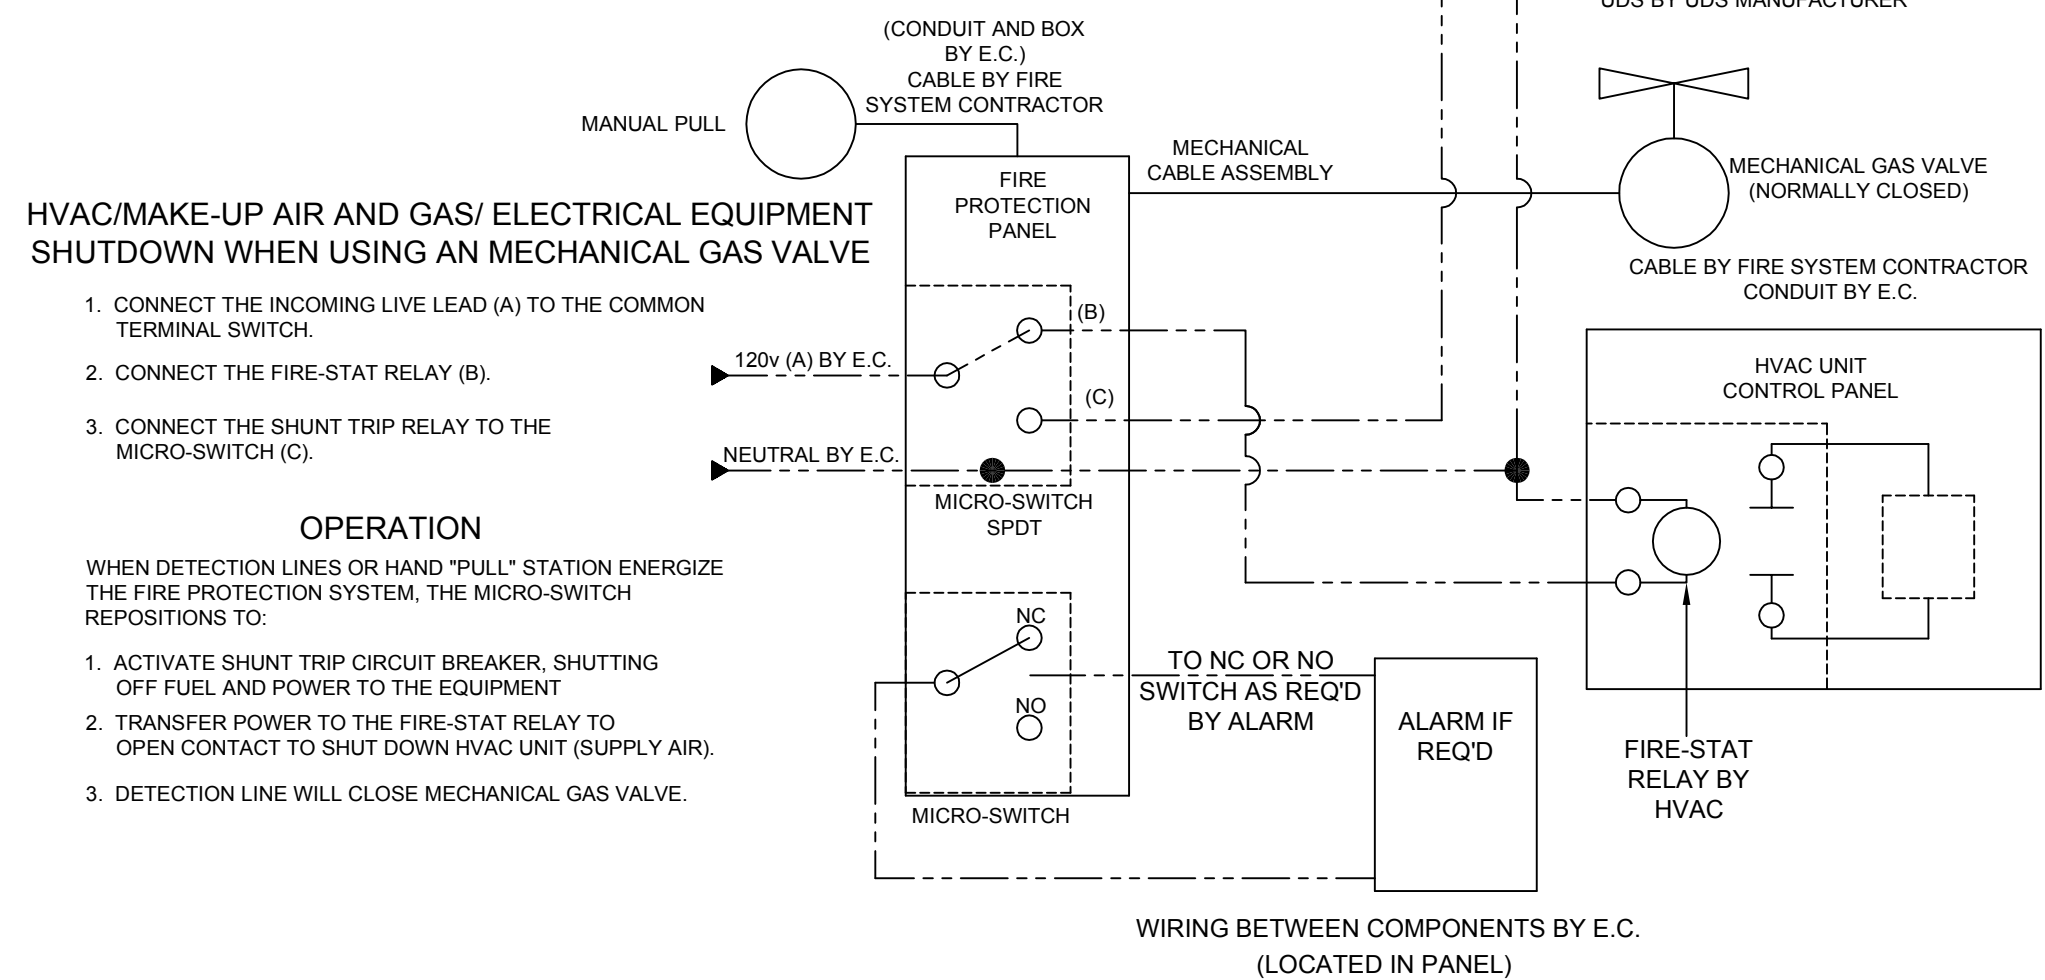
UDS BY UDS MANUFACTURER

(CONDUIT AND BOX BY E.C.)
CABLE BY FIRE SYSTEM CONTRACTOR

MANUAL PULL

FIRE PROTECTION PANEL

MECHANICAL CABLE ASSEMBLY

MECHANICAL GAS VALVE (NORMALLY CLOSED)

CABLE BY FIRE SYSTEM CONTRACTOR
CONDUIT BY E.C.

HVAC/MAKE-UP AIR AND GAS/ ELECTRICAL EQUIPMENT SHUTDOWN WHEN USING AN MECHANICAL GAS VALVE

1. CONNECT THE INCOMING LIVE LEAD (A) TO THE COMMON TERMINAL SWITCH.

2. CONNECT THE FIRE-STAT RELAY (B).

3. CONNECT THE SHUNT TRIP RELAY TO THE MICRO-SWITCH (C).

(B)

120v (A) BY E.C.

(C)

NEUTRAL BY E.C.

MICRO-SWITCH SPDT

HVAC UNIT CONTROL PANEL

OPERATION

WHEN DETECTION LINES OR HAND "PULL" STATION ENERGIZE THE FIRE PROTECTION SYSTEM, THE MICRO-SWITCH REPOSITIONS TO:

1. ACTIVATE SHUNT TRIP CIRCUIT BREAKER, SHUTTING OFF FUEL AND POWER TO THE EQUIPMENT

2. TRANSFER POWER TO THE FIRE-STAT RELAY TO OPEN CONTACT TO SHUT DOWN HVAC UNIT (SUPPLY AIR).

3. DETECTION LINE WILL CLOSE MECHANICAL GAS VALVE.

NC

NO

TO NC OR NO SWITCH AS REQ'D BY ALARM

ALARM IF REQ'D

FIRE-STAT RELAY BY HVAC

MICRO-SWITCH

WIRING BETWEEN COMPONENTS BY E.C.
(LOCATED IN PANEL)